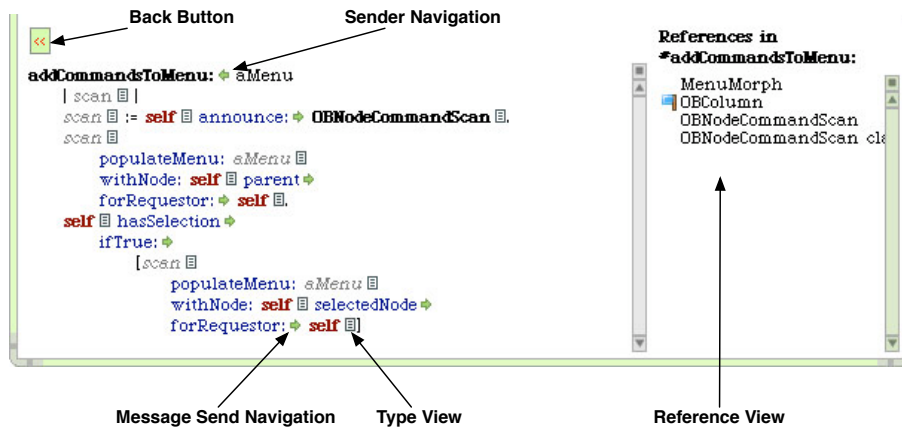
Back Button

Sender Navigation

<<

addCommandsToMenu: aMenu
| scan |
scan := self announce: OBNodeCommandScan.
scan
populateMenu: aMenu
withNode: self parent
forRequestor: self.
self hasSelection
ifTrue:
[scan
populateMenu: aMenu
withNode: self selectedNode
forRequestor: self]

References in #addCommandsToMenu:

MenuMorph
OBColumn
OBNodeCommandScan
OBNodeCommandScan cla

Message Send Navigation

Type View

Reference View